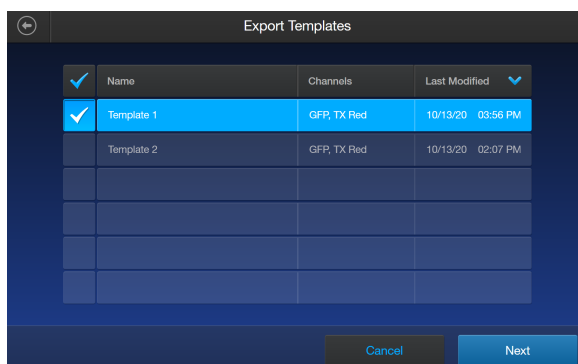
Export Templates

| | Name | Channels | Last Modified |
|---|---|---|---|
| | Template 1 | GFP, TX Red | 10/13/20 03:56 PM |
| | Template 2 | GFP, TX Red | 10/13/20 02:07 PM |
| | | | |
| | | | |
| | | | |
| | | | |

Cancel

Next